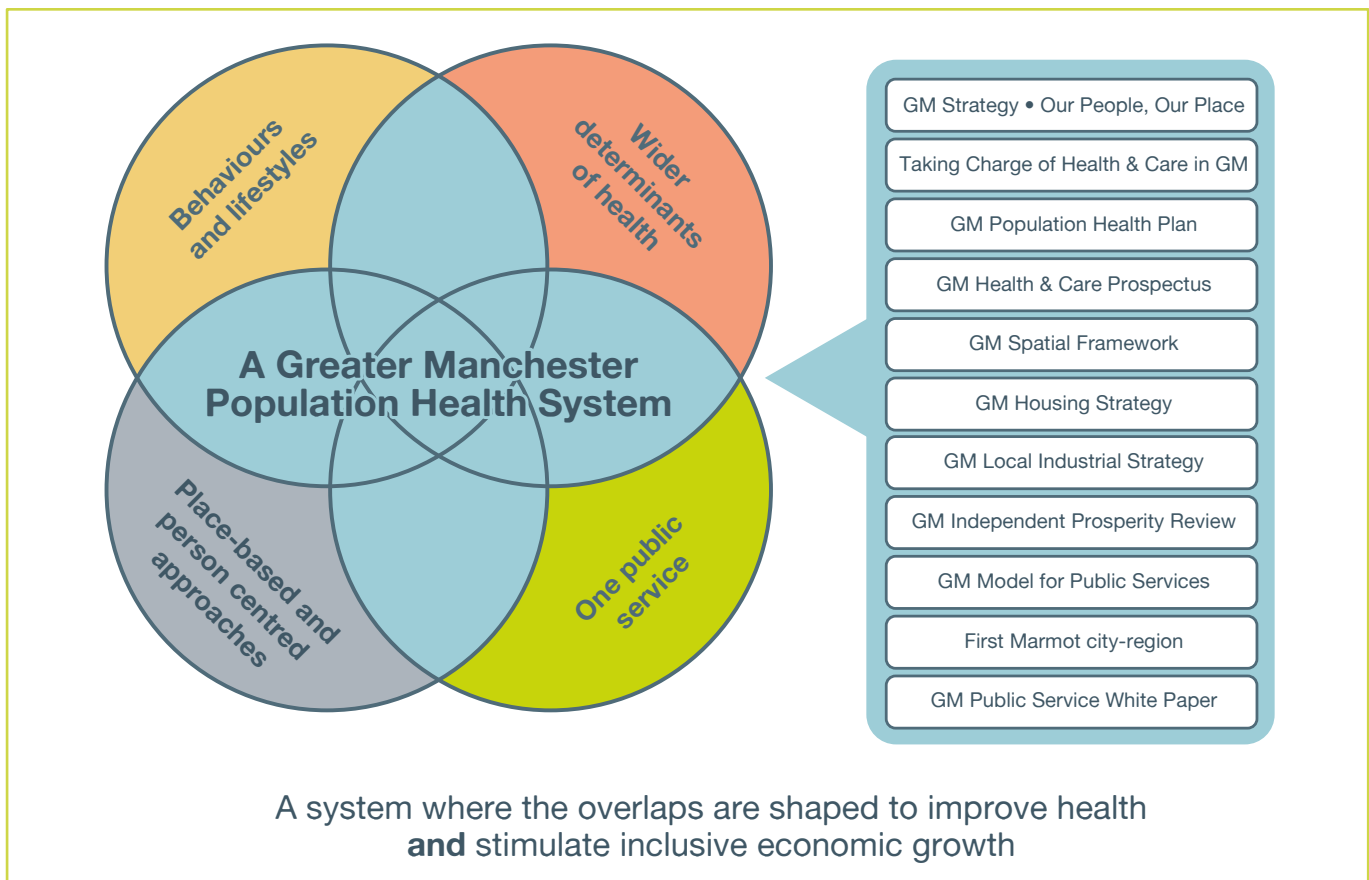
Behaviours and lifestyles

Wider determinants of health

A Greater Manchester Population Health System

Place-based and person centred approaches

One public service

GM Strategy • Our People, Our Place

Taking Charge of Health & Care in GM

GM Population Health Plan

GM Health & Care Prospectus

GM Spatial Framework

GM Housing Strategy

GM Local Industrial Strategy

GM Independent Prosperity Review

GM Model for Public Services

First Marmot city-region

GM Public Service White Paper

A system where the overlaps are shaped to improve health **and** stimulate inclusive economic growth